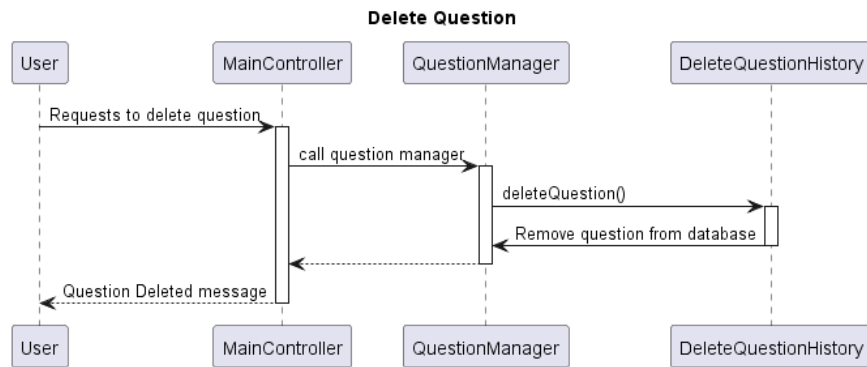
Delete Question

User

MainController

QuestionManager

DeleteQuestionHistory

Requests to delete question

call question manager

deleteQuestion()

Remove question from database

Question Deleted message

User

MainController

QuestionManager

DeleteQuestionHistory